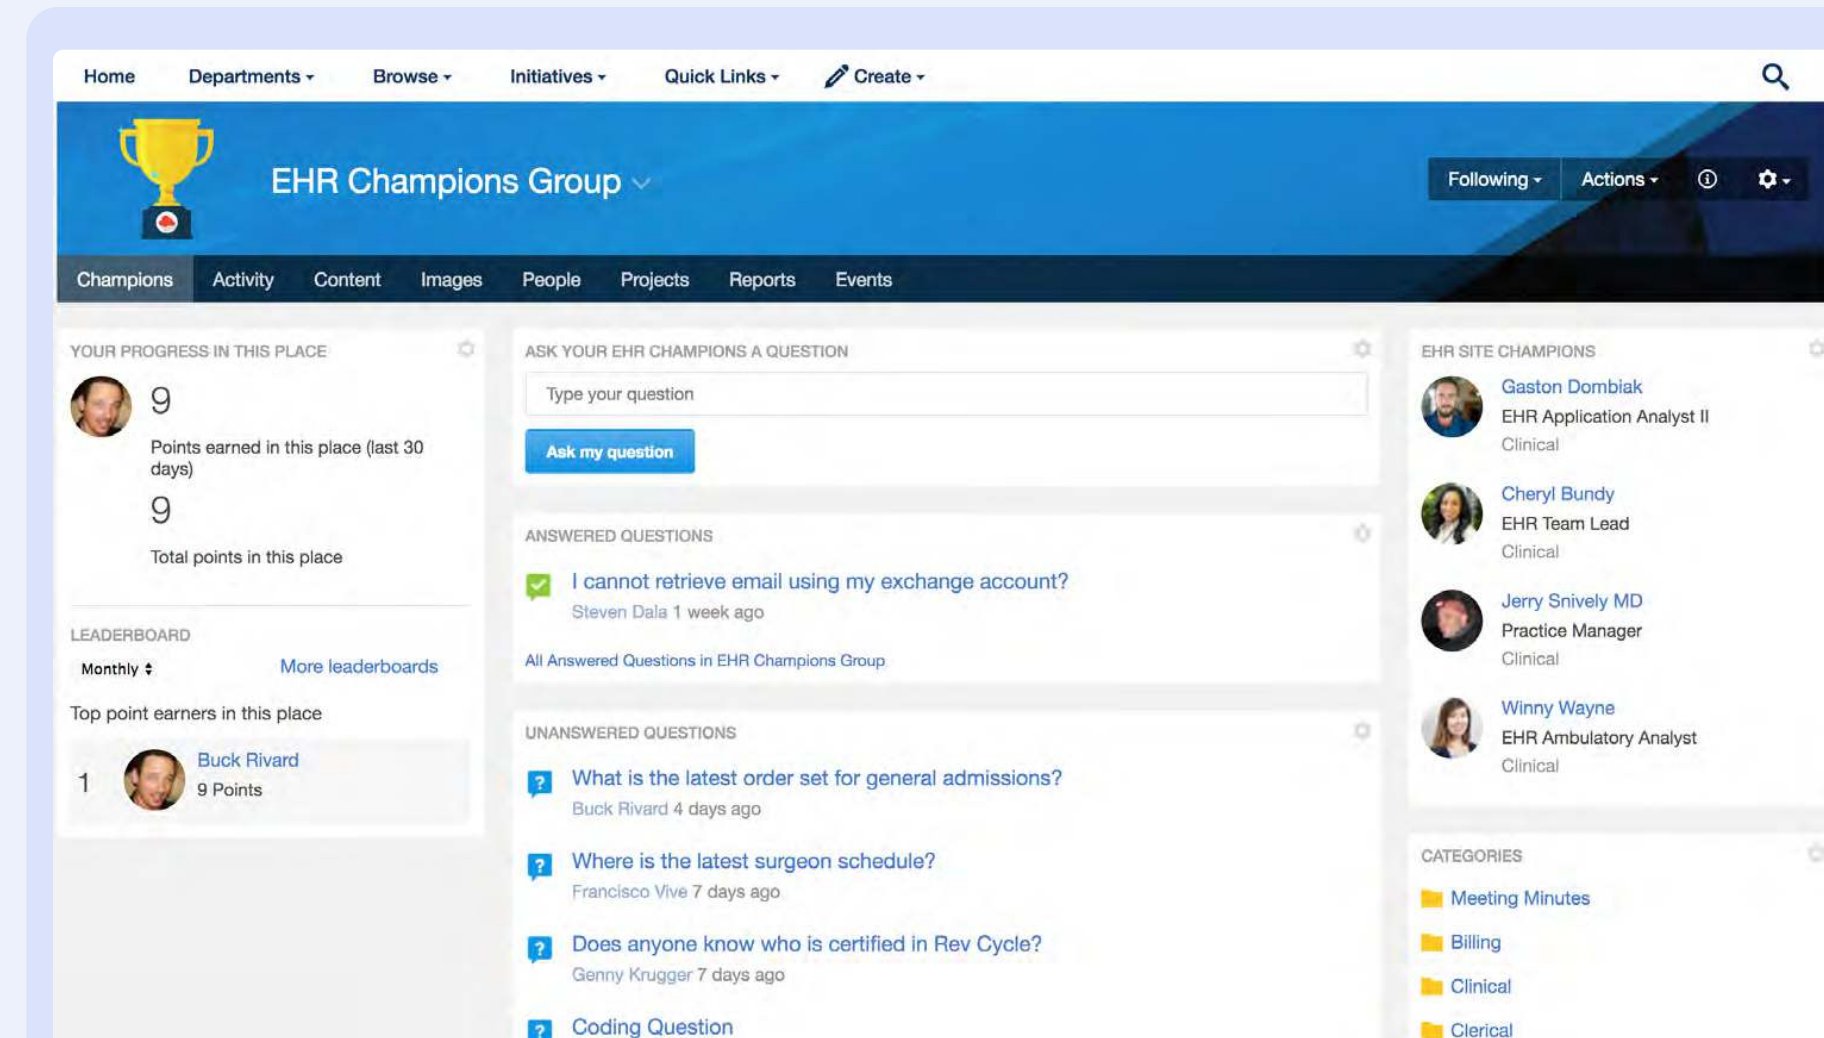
Home Departments Browse Initiatives Quick Links Create

EHR Champions Group

Following Actions

Champions Activity Content Images People Projects Reports Events

YOUR PROGRESS IN THIS PLACE

9

Points earned in this place (last 30 days)

9

Total points in this place

LEADERBOARD

Monthly

More leaderboards

Top point earners in this place

1 Buck Rivard
9 Points

ASK YOUR EHR CHAMPIONS A QUESTION

Type your question

Ask my question

ANSWERED QUESTIONS

I cannot retrieve email using my exchange account?
Steven Dala 1 week ago

All Answered Questions in EHR Champions Group

UNANSWERED QUESTIONS

What is the latest order set for general admissions?
Buck Rivard 4 days ago

Where is the latest surgeon schedule?
Francisco Vive 7 days ago

Does anyone know who is certified in Rev Cycle?
Genny Krugger 7 days ago

Coding Question

EHR SITE CHAMPIONS

Gaston Dombiak
EHR Application Analyst II
Clinical

Cheryl Bundy
EHR Team Lead
Clinical

Jerry Snively MD
Practice Manager
Clinical

Winny Wayne
EHR Ambulatory Analyst
Clinical

CATEGORIES

Meeting Minutes
Billing
Clinical
Clerical